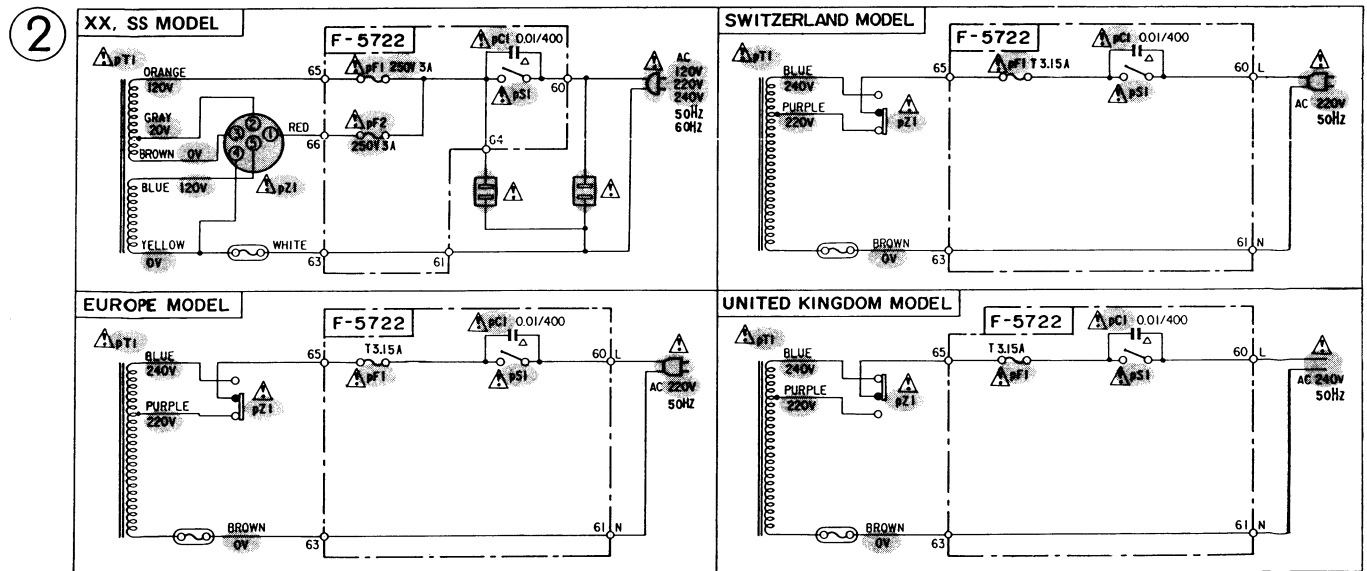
②

XX, SS MODEL

F-5722

pT1
ORANGE
120V
GRAY
20V
BROWN 0V
BLUE 120V
YELLOW
0V
WHITE
RED
pZ1
1 2 3 4 5
65
66
63
pF1 250V 3A
pF2 250V 3A
pC1 0.01/400
pS1
60
64
61
AC 120V 220V 240V 50Hz 60Hz

SWITZERLAND MODEL

F-5722

pT1
BLUE
240V
PURPLE
220V
pZ1
BROWN
0V
65
63
pF1 T3.15A
pC1 0.01/400
pS1
60 L
61 N
AC 220V 50Hz

EUROPE MODEL

F-5722

pT1
BLUE
240V
PURPLE
220V
pZ1
BROWN
0V
65
63
T3.15A
pF1
pC1 0.01/400
pS1
60 L
61 N
AC 220V 50Hz

UNITED KINGDOM MODEL

F-5722

pT1
BLUE
240V
PURPLE
220V
pZ1
BROWN
0V
65
63
T3.15A
pF1
pC1 0.01/400
pS1
60 L
61 N
AC 240V 50Hz